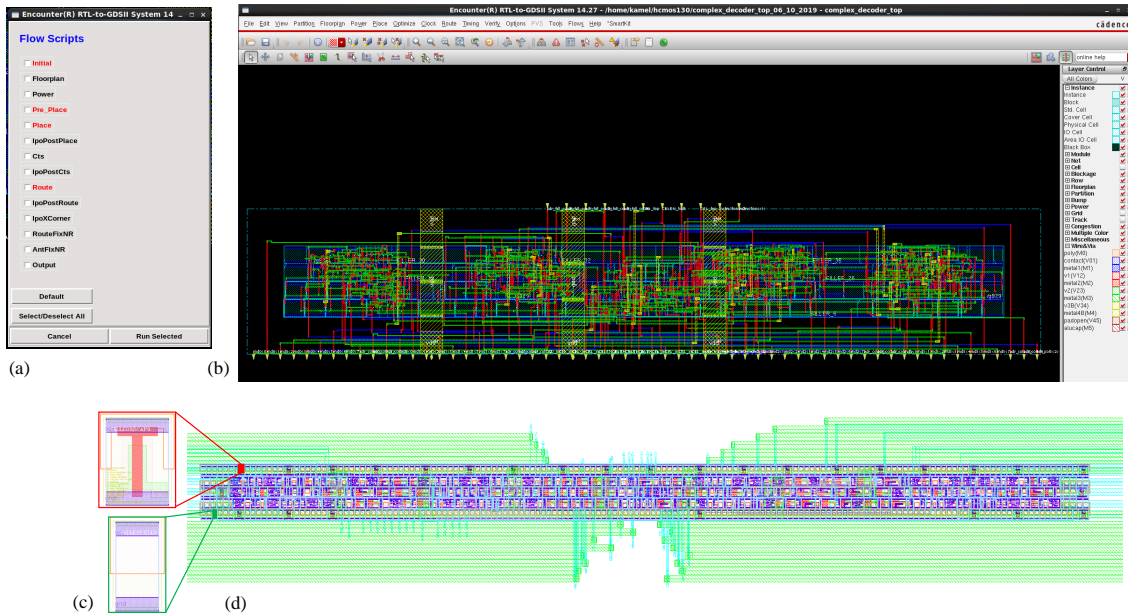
Encounter(R) RTL-to-GDSII System 14

Flow Scripts

Initial
Floorplan
Power
Pre_Place
Place
IpoPostPlace
Cts
IpoPostCts
Route
IpoPostRoute
IpoXCorner
RouteFixNR
AntFixNR
Output

Default
Select/Deselect All
Cancel
Run Selected

(a)

Encounter(R) RTL-to-GDSII System 14.27 - /home/kamel/hcmos130/complex_decoder_top_06_10_2019 - complex_decoder_top

File Edit View Partition Floorplan Power Place Optimize Clock Route Timing Verify Options PVS Tools Flows Help *SmartKit

cadence

online help

Layer Control
All Colors V
Instance
Instance
Block
Std. Cell
Cover Cell
Physical Cell
IO Cell
Area IO Cell
Black Box
Module
Net
Cell
Blockage
Row
Floorplan
Partition
Bump
Power
Grid
Track
Congestion
Multiple Color
Miscellaneous
Wire&Via
poly(M0)
contact(V01)
metal1(M1)
v1(V12)
metal2(M2)
v2(V23)
metal3(M3)
lv3B(V34)
metal4B(M4)
padopen(V45)
alucap(M5)

(b)

(c)

(d)